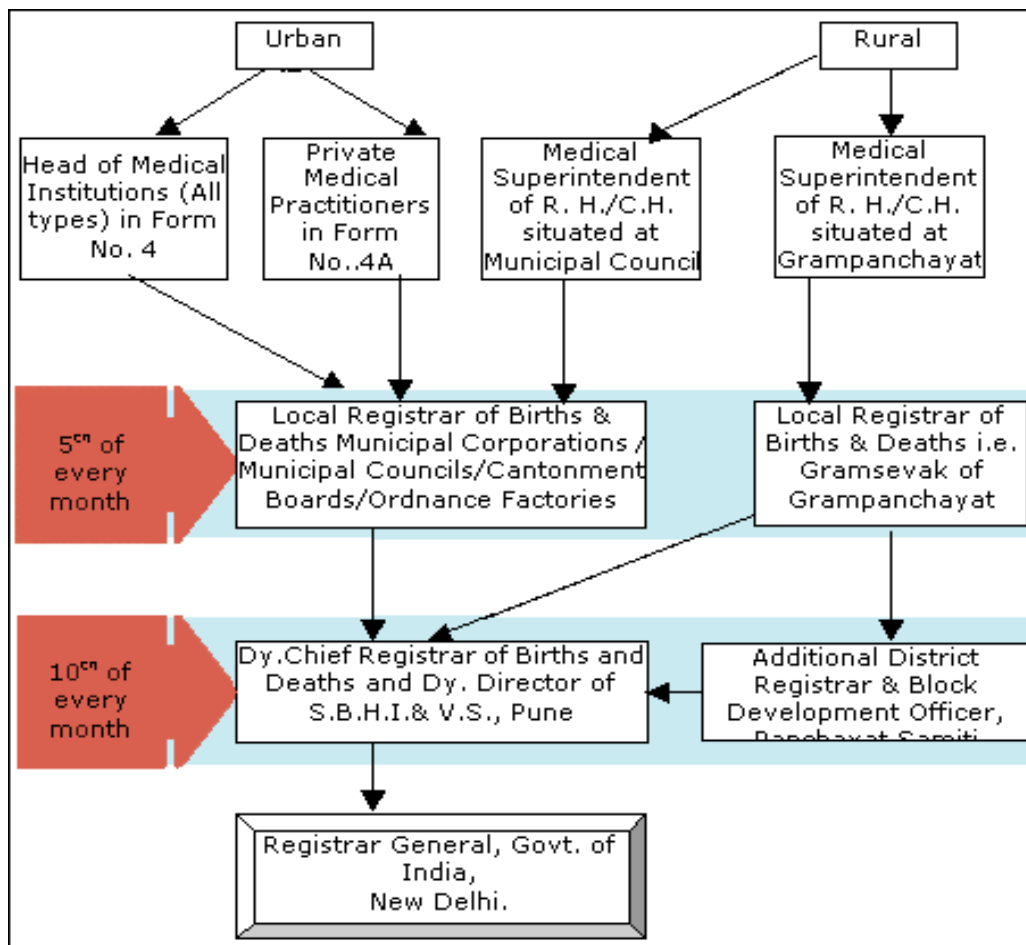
Urban

Rural

Head of Medical Institutions (All types) in Form No. 4

Private Medical Practitioners in Form No..4A

Medical Superintendent of R. H./C.H. situated at Municipal Council

Medical Superintendent of R. H./C.H. situated at Grampanchayat

$5^{th}$ of every month

Local Registrar of Births & Deaths Municipal Corporations / Municipal Councils/Cantonment Boards/Ordnance Factories

Local Registrar of Births & Deaths i.e. Gramsevak of Grampanchayat

$10^{th}$ of every month

Dy.Chief Registrar of Births and Deaths and Dy. Director of S.B.H.I.& V.S., Pune

Additional District Registrar & Block Development Officer, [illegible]

Registrar General, Govt. of India, New Delhi.